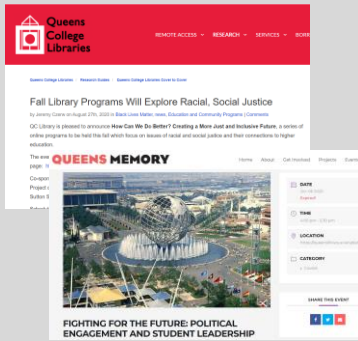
Queens College Libraries

REMOTE ACCESS RESEARCH SERVICES BORR

Queens College Libraries > Research Guides > Queens College Libraries Covid to Cover

Fall Library Programs Will Explore Racial, Social Justice

by Jeremy Czarra on August 27th, 2020 in Black Lives Matter, news, Education and Community Programs | Comments

QC Library is pleased to announce How Can We Do Better? Creating a More Just and Inclusive Future, a series of online programs to be held this fall which focus on issues of racial and social justice and their connections to higher education.

The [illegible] page. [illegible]

Co-spon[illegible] Project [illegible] Sutton S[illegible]

QUEENS MEMORY

Home About Get Involved Projects Events

DATE
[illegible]

TIME
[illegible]

LOCATION
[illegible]

CATEGORY
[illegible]

SHARE THIS EVENT

FIGHTING FOR THE FUTURE: POLITICAL ENGAGEMENT AND STUDENT LEADERSHIP